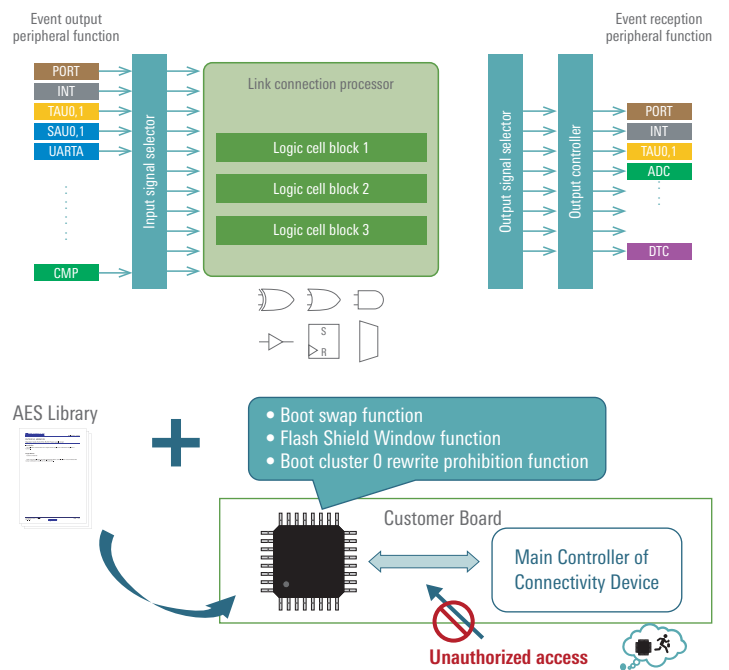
Event output peripheral function

PORT
INT
TAU0,1
SAU0,1
UARTA
CMP

Input signal selector

Link connection processor

Logic cell block 1
Logic cell block 2
Logic cell block 3

S
R

Event reception peripheral function

Output signal selector

Output controller

PORT
INT
TAU0,1
ADC
DTC

AES Library

• Boot swap function
• Flash Shield Window function
• Boot cluster 0 rewrite prohibition function

Customer Board

Main Controller of Connectivity Device

Unauthorized access